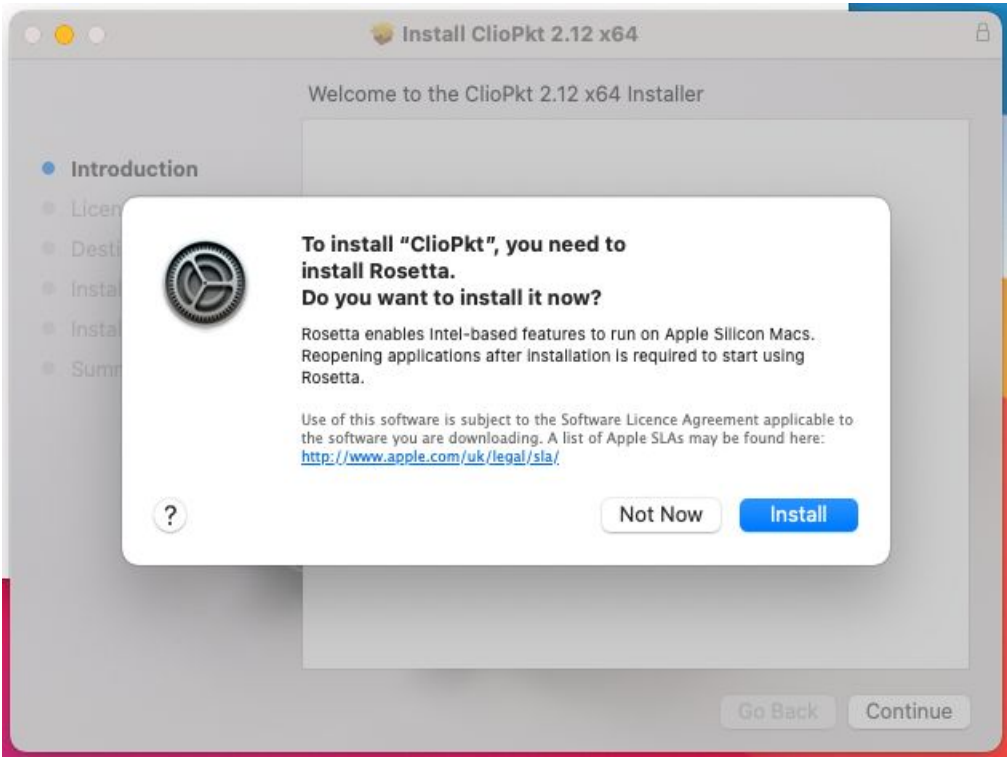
Install ClioPkt 2.12 x64

Welcome to the ClioPkt 2.12 x64 Installer

Introduction
Licen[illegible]
Desti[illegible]
Instal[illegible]
Instal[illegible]
Summ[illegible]

To install "ClioPkt", you need to install Rosetta.
Do you want to install it now?

Rosetta enables Intel-based features to run on Apple Silicon Macs. Reopening applications after installation is required to start using Rosetta.

Use of this software is subject to the Software Licence Agreement applicable to the software you are downloading. A list of Apple SLAs may be found here: http://www.apple.com/uk/legal/sla/

?

Not Now

Install

Go Back

Continue